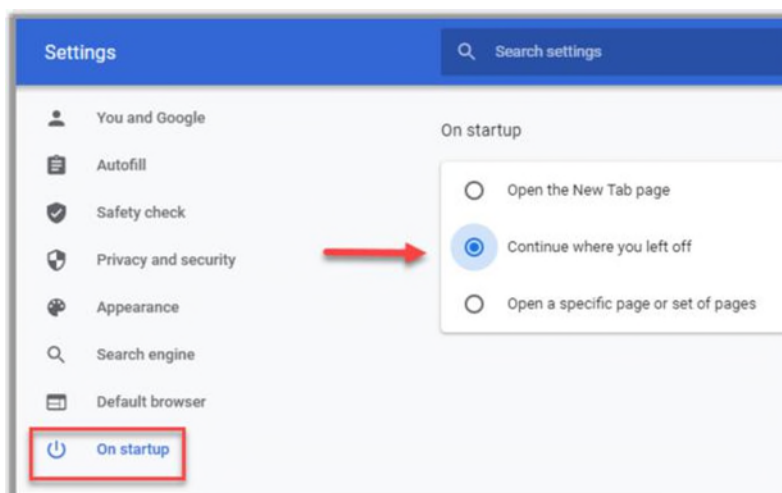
Settings

Search settings

You and Google

Autofill

Safety check

Privacy and security

Appearance

Search engine

Default browser

On startup

On startup

Open the New Tab page

Continue where you left off

Open a specific page or set of pages